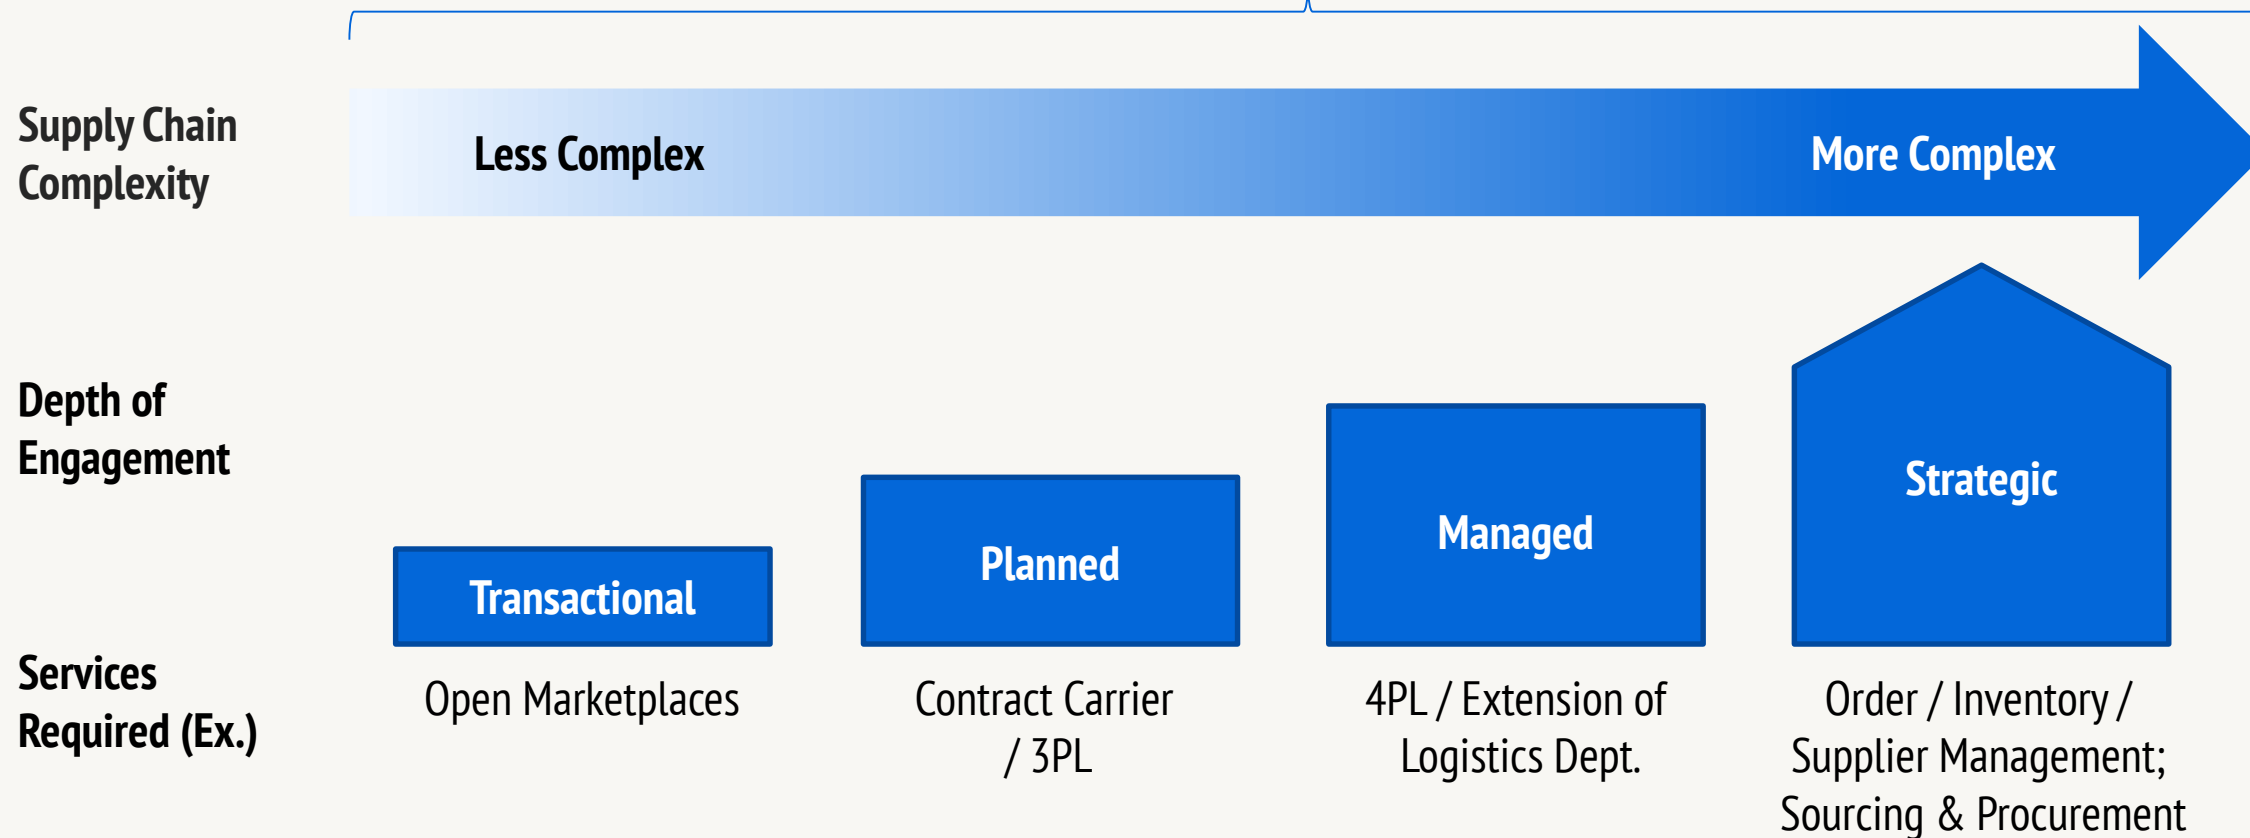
Supply Chain Complexity

Less Complex

More Complex

Depth of Engagement

Transactional

Planned

Managed

Strategic

Services Required (Ex.)

Open Marketplaces

Contract Carrier / 3PL

4PL / Extension of Logistics Dept.

Order / Inventory / Supplier Management; Sourcing & Procurement